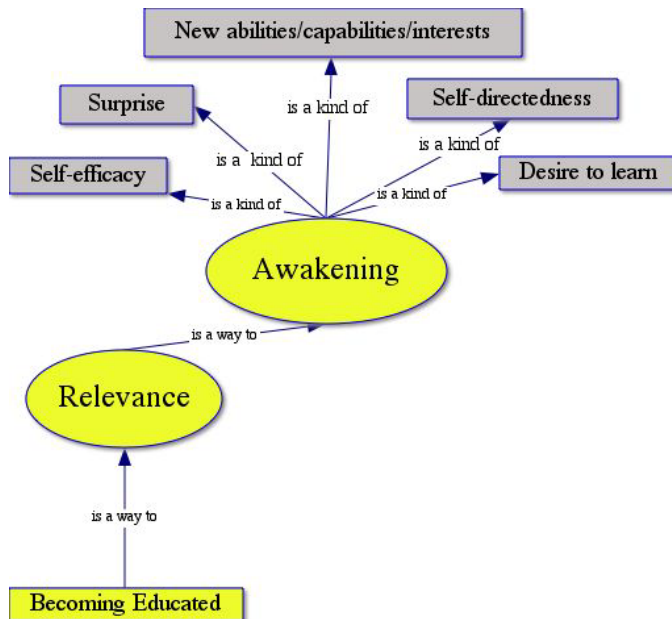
New abilities/capabilities/interests

Surprise

Self-directedness

is a kind of

is a kind of

is a kind of

Self-efficacy

Desire to learn

is a kind of

is a kind of

Awakening

is a way to

Relevance

is a way to

Becoming Educated